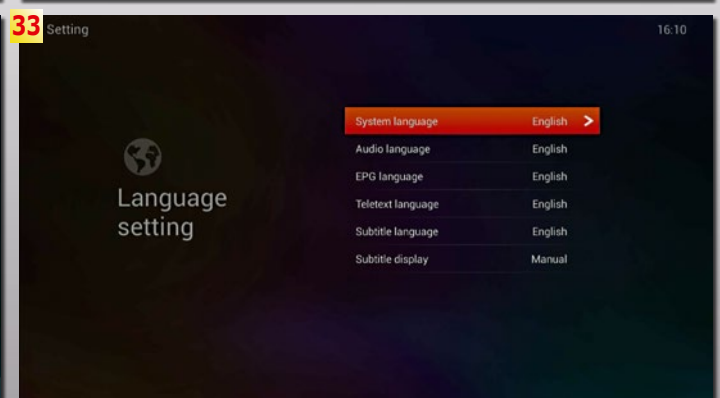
33 Setting

16:10

Language setting

| | |
|---|---|
| System language | English > |
| Audio language | English |
| EPG language | English |
| Teletext language | English |
| Subtitle language | English |
| Subtitle display | Manual |